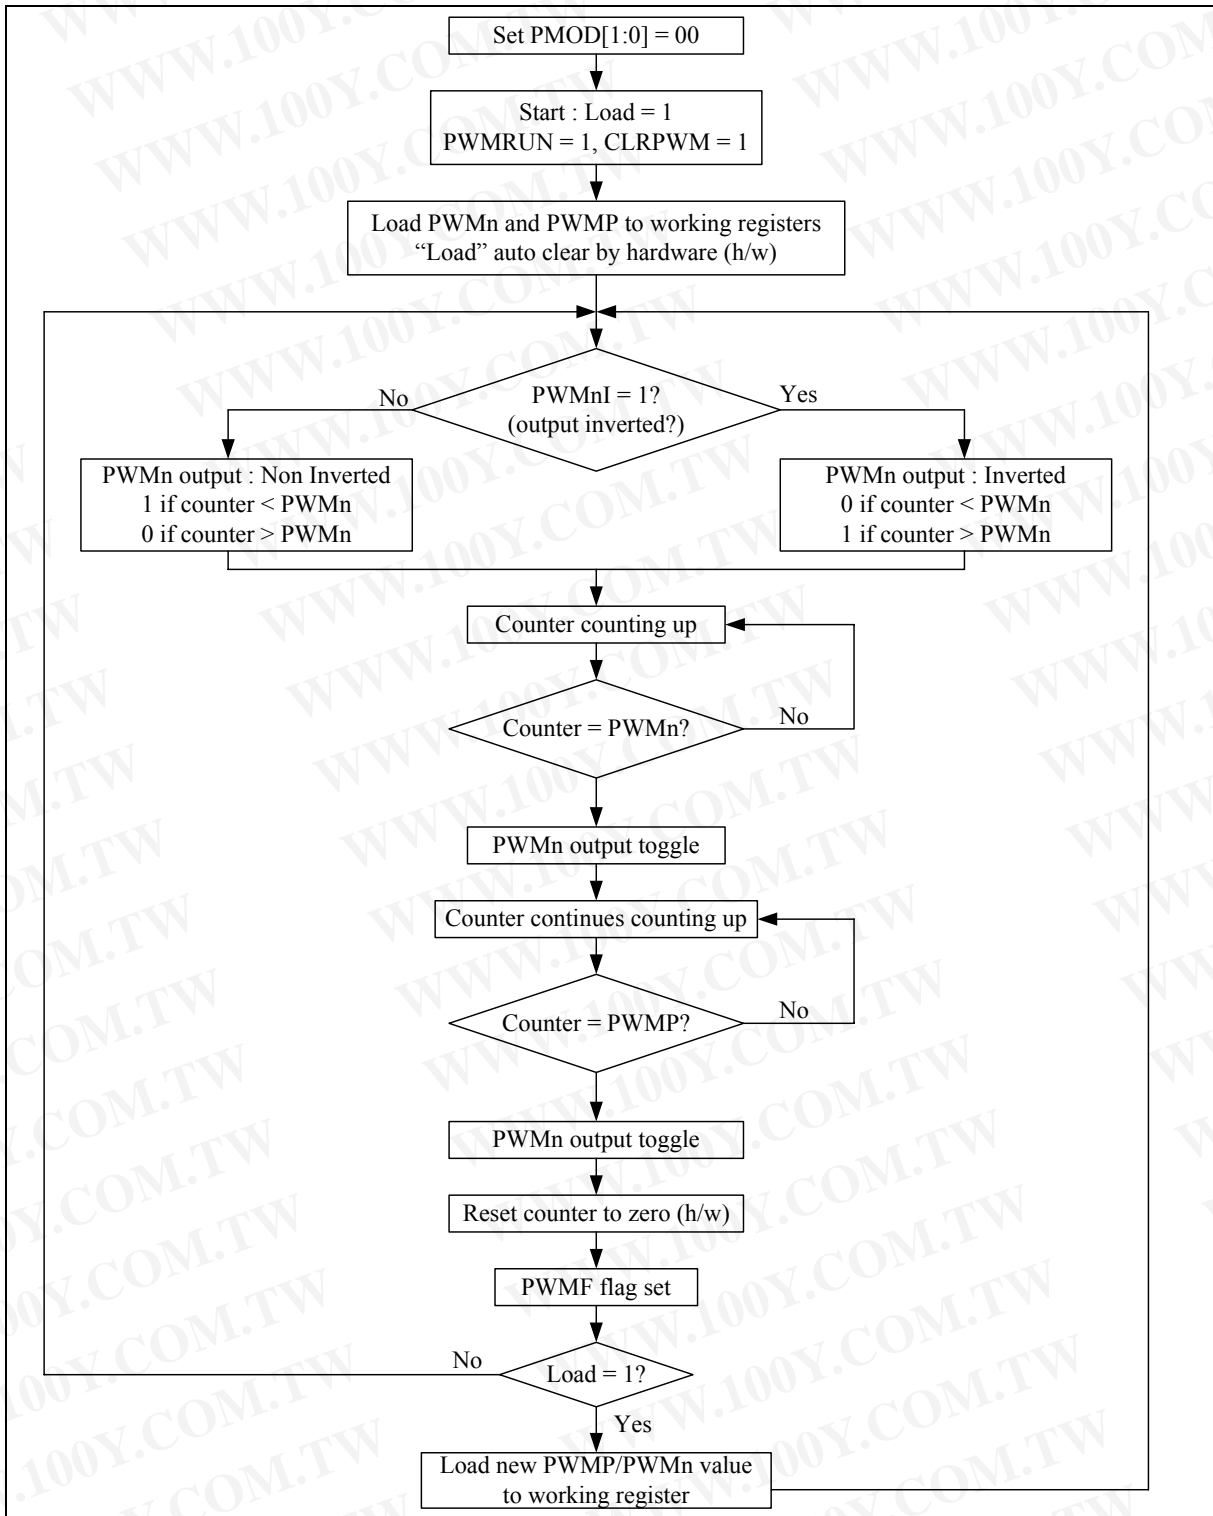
Set PMOD[1:0] = 00

Start : Load = 1
PWMRUN = 1, CLRPWM = 1

Load PWMn and PWMP to working registers
"Load" auto clear by hardware (h/w)

PWMnI = 1?
(output inverted?)

No

Yes

PWMn output : Non Inverted
1 if counter < PWMn
0 if counter > PWMn

PWMn output : Inverted
0 if counter < PWMn
1 if counter > PWMn

Counter counting up

Counter = PWMn?

No

PWMn output toggle

Counter continues counting up

Counter = PWMP?

No

PWMn output toggle

Reset counter to zero (h/w)

PWMF flag set

No

Load = 1?

Yes

Load new PWMP/PWMn value
to working register

WWW.100Y.COM.TW